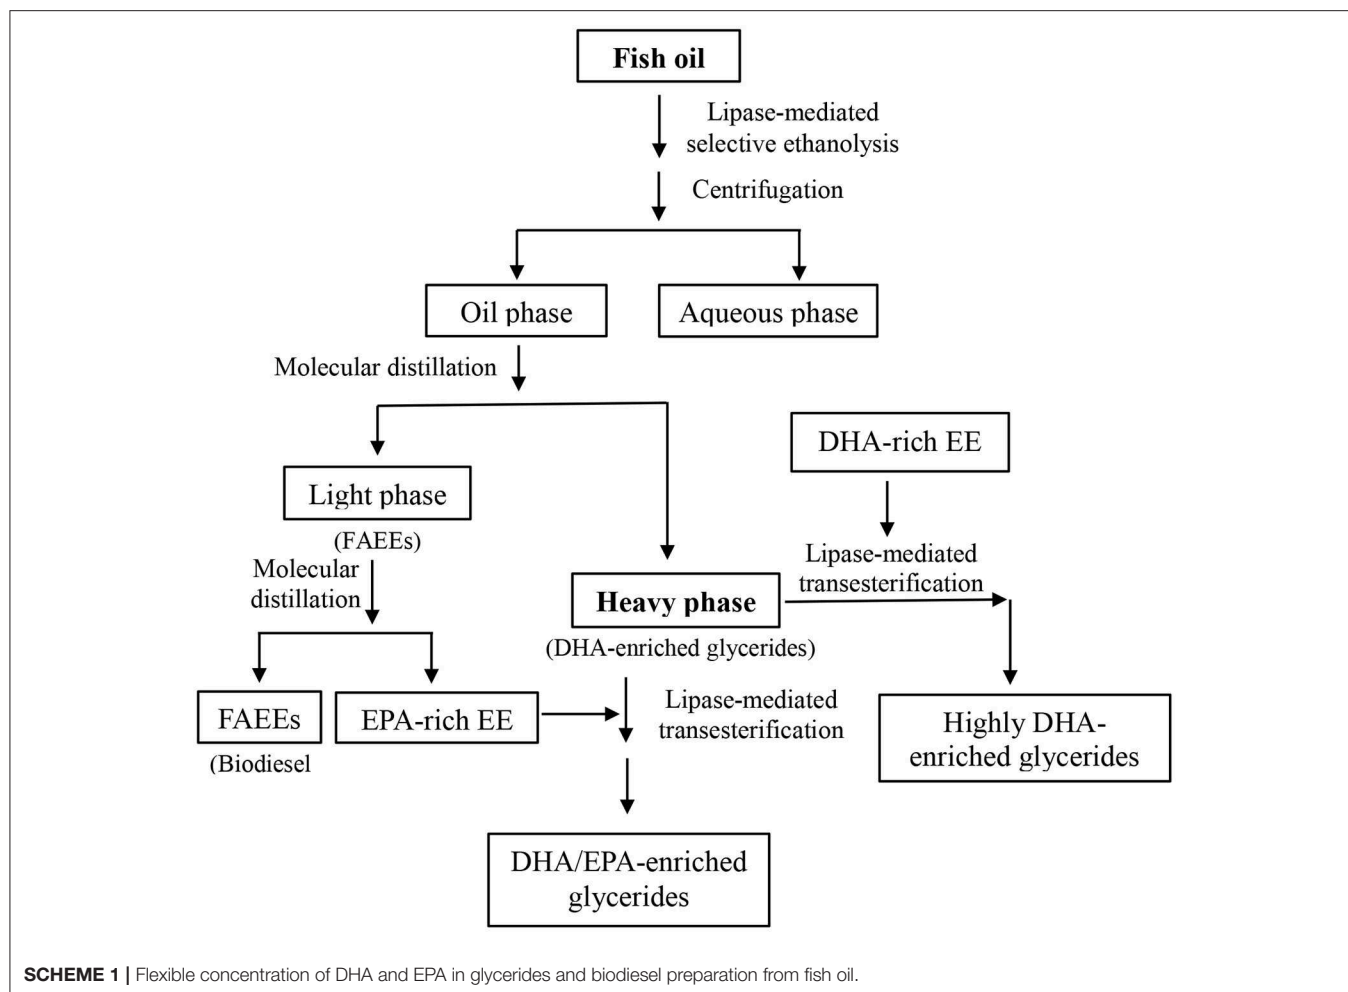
Fish oil

Lipase-mediated selective ethanolysis

Centrifugation

Oil phase

Aqueous phase

Molecular distillation

Light phase

(FAEEs)

Molecular distillation

DHA-rich EE

Lipase-mediated transesterification

Heavy phase

(DHA-enriched glycerides)

FAEEs

(Biodiesel

EPA-rich EE

Lipase-mediated transesterification

Highly DHA-enriched glycerides

DHA/EPA-enriched glycerides

**SCHEME 1 |** Flexible concentration of DHA and EPA in glycerides and biodiesel preparation from fish oil.